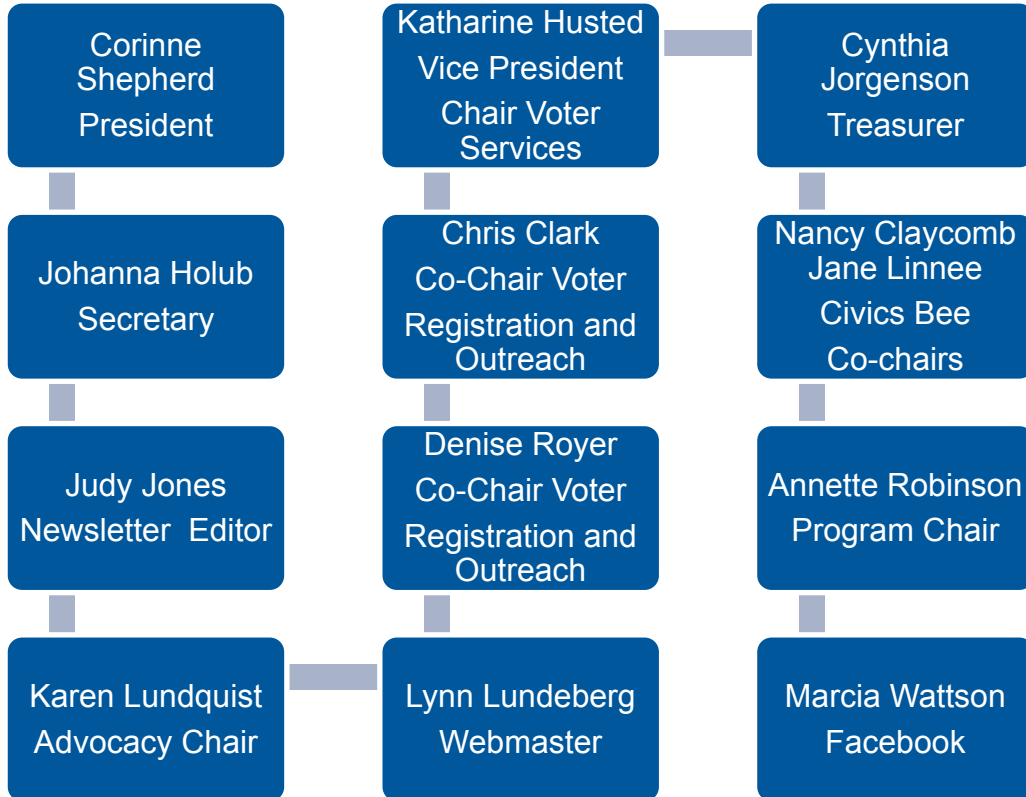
Corinne Shepherd
President

Johanna Holub
Secretary

Judy Jones
Newsletter Editor

Karen Lundquist
Advocacy Chair

Katharine Husted
Vice President
Chair Voter Services

Chris Clark
Co-Chair Voter Registration and Outreach

Denise Royer
Co-Chair Voter Registration and Outreach

Lynn Lundeberg
Webmaster

Cynthia Jorgenson
Treasurer

Nancy Claycomb
Jane Linnee
Civics Bee
Co-chairs

Annette Robinson
Program Chair

Marcia Wattson
Facebook